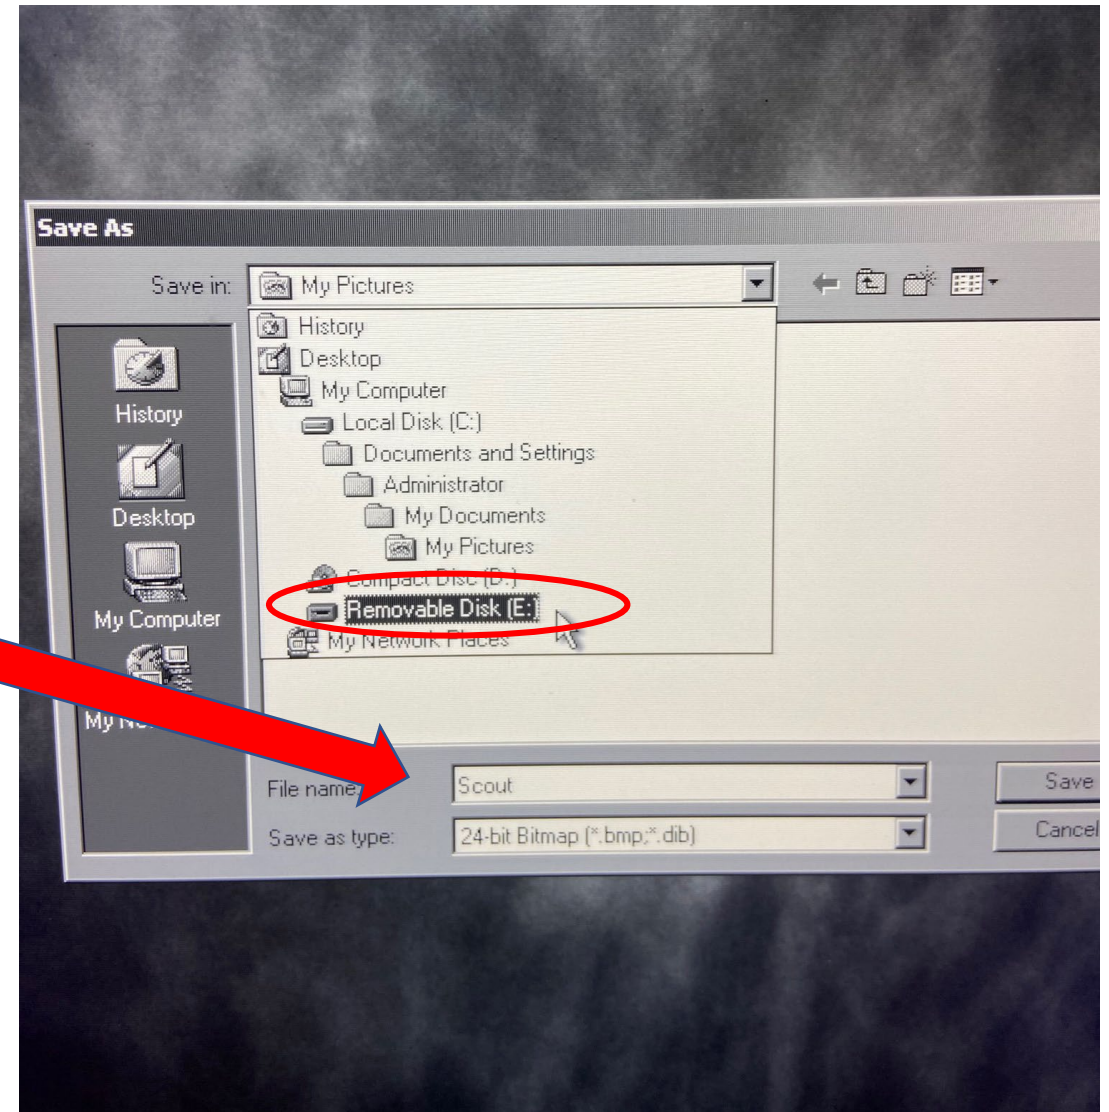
Save As

Save in: My Pictures

History
Desktop
My Computer
Local Disk (C:)
Documents and Settings
Administrator
My Documents
My Pictures
Compact Disc (D:)
Removable Disk (E:)
My Network Places

History
Desktop
My Computer
My N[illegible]

File name: Scout
Save as type: 24-bit Bitmap (*.bmp;*.dib)

Save
Cancel